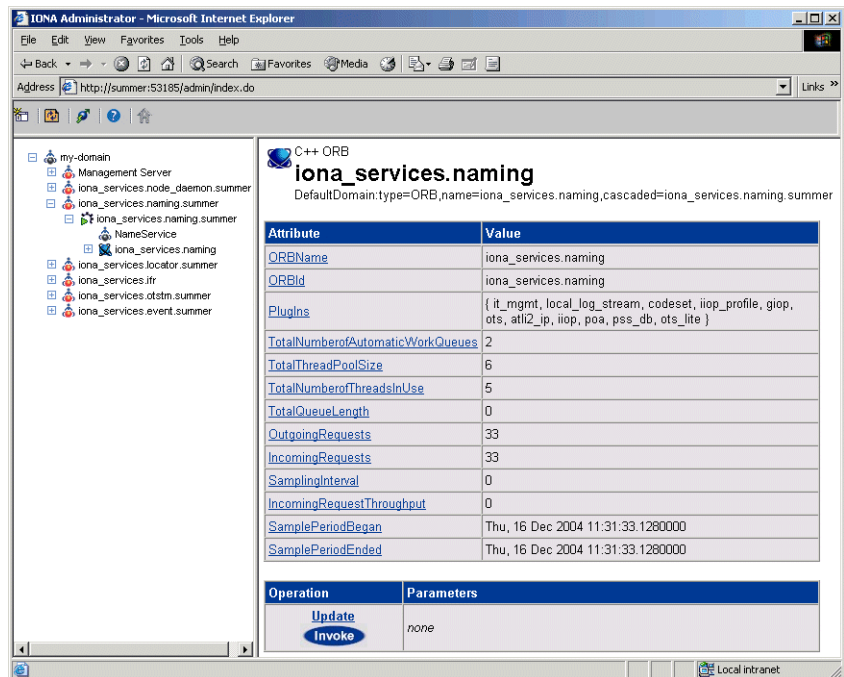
IONA Administrator - Microsoft Internet Explorer

File Edit View Favorites Tools Help

Back Search Favorites Media

Address http://summer:53185/admin/index.do

Links »

my-domain
Management Server
iona_services.node_daemon.summer
iona_services.naming.summer
iona_services.naming.summer
NameService
iona_services.naming
iona_services.locator.summer
iona_services.ifr
iona_services.otstm.summer
iona_services.event.summer

C++ ORB
iona_services.naming
DefaultDomain:type=ORB,name=iona_services.naming,cascaded=iona_services.naming.summer

| Attribute | Value |
|---|---|
| ORBName | iona_services.naming |
| ORBId | iona_services.naming |
| PlugIns | { it_mgmt, local_log_stream, codeset, iiop_profile, giop, ots, atli2_ip, iiop, poa, pss_db, ots_lite } |
| TotalNumberofAutomaticWorkQueues | 2 |
| TotalThreadPoolSize | 6 |
| TotalNumberofThreadsInUse | 5 |
| TotalQueueLength | 0 |
| OutgoingRequests | 33 |
| IncomingRequests | 33 |
| SamplingInterval | 0 |
| IncomingRequestThroughput | 0 |
| SamplePeriodBegan | Thu, 16 Dec 2004 11:31:33.1280000 |
| SamplePeriodEnded | Thu, 16 Dec 2004 11:31:33.1280000 |

| Operation | Parameters |
|---|---|
| Update Invoke | none |

Local intranet